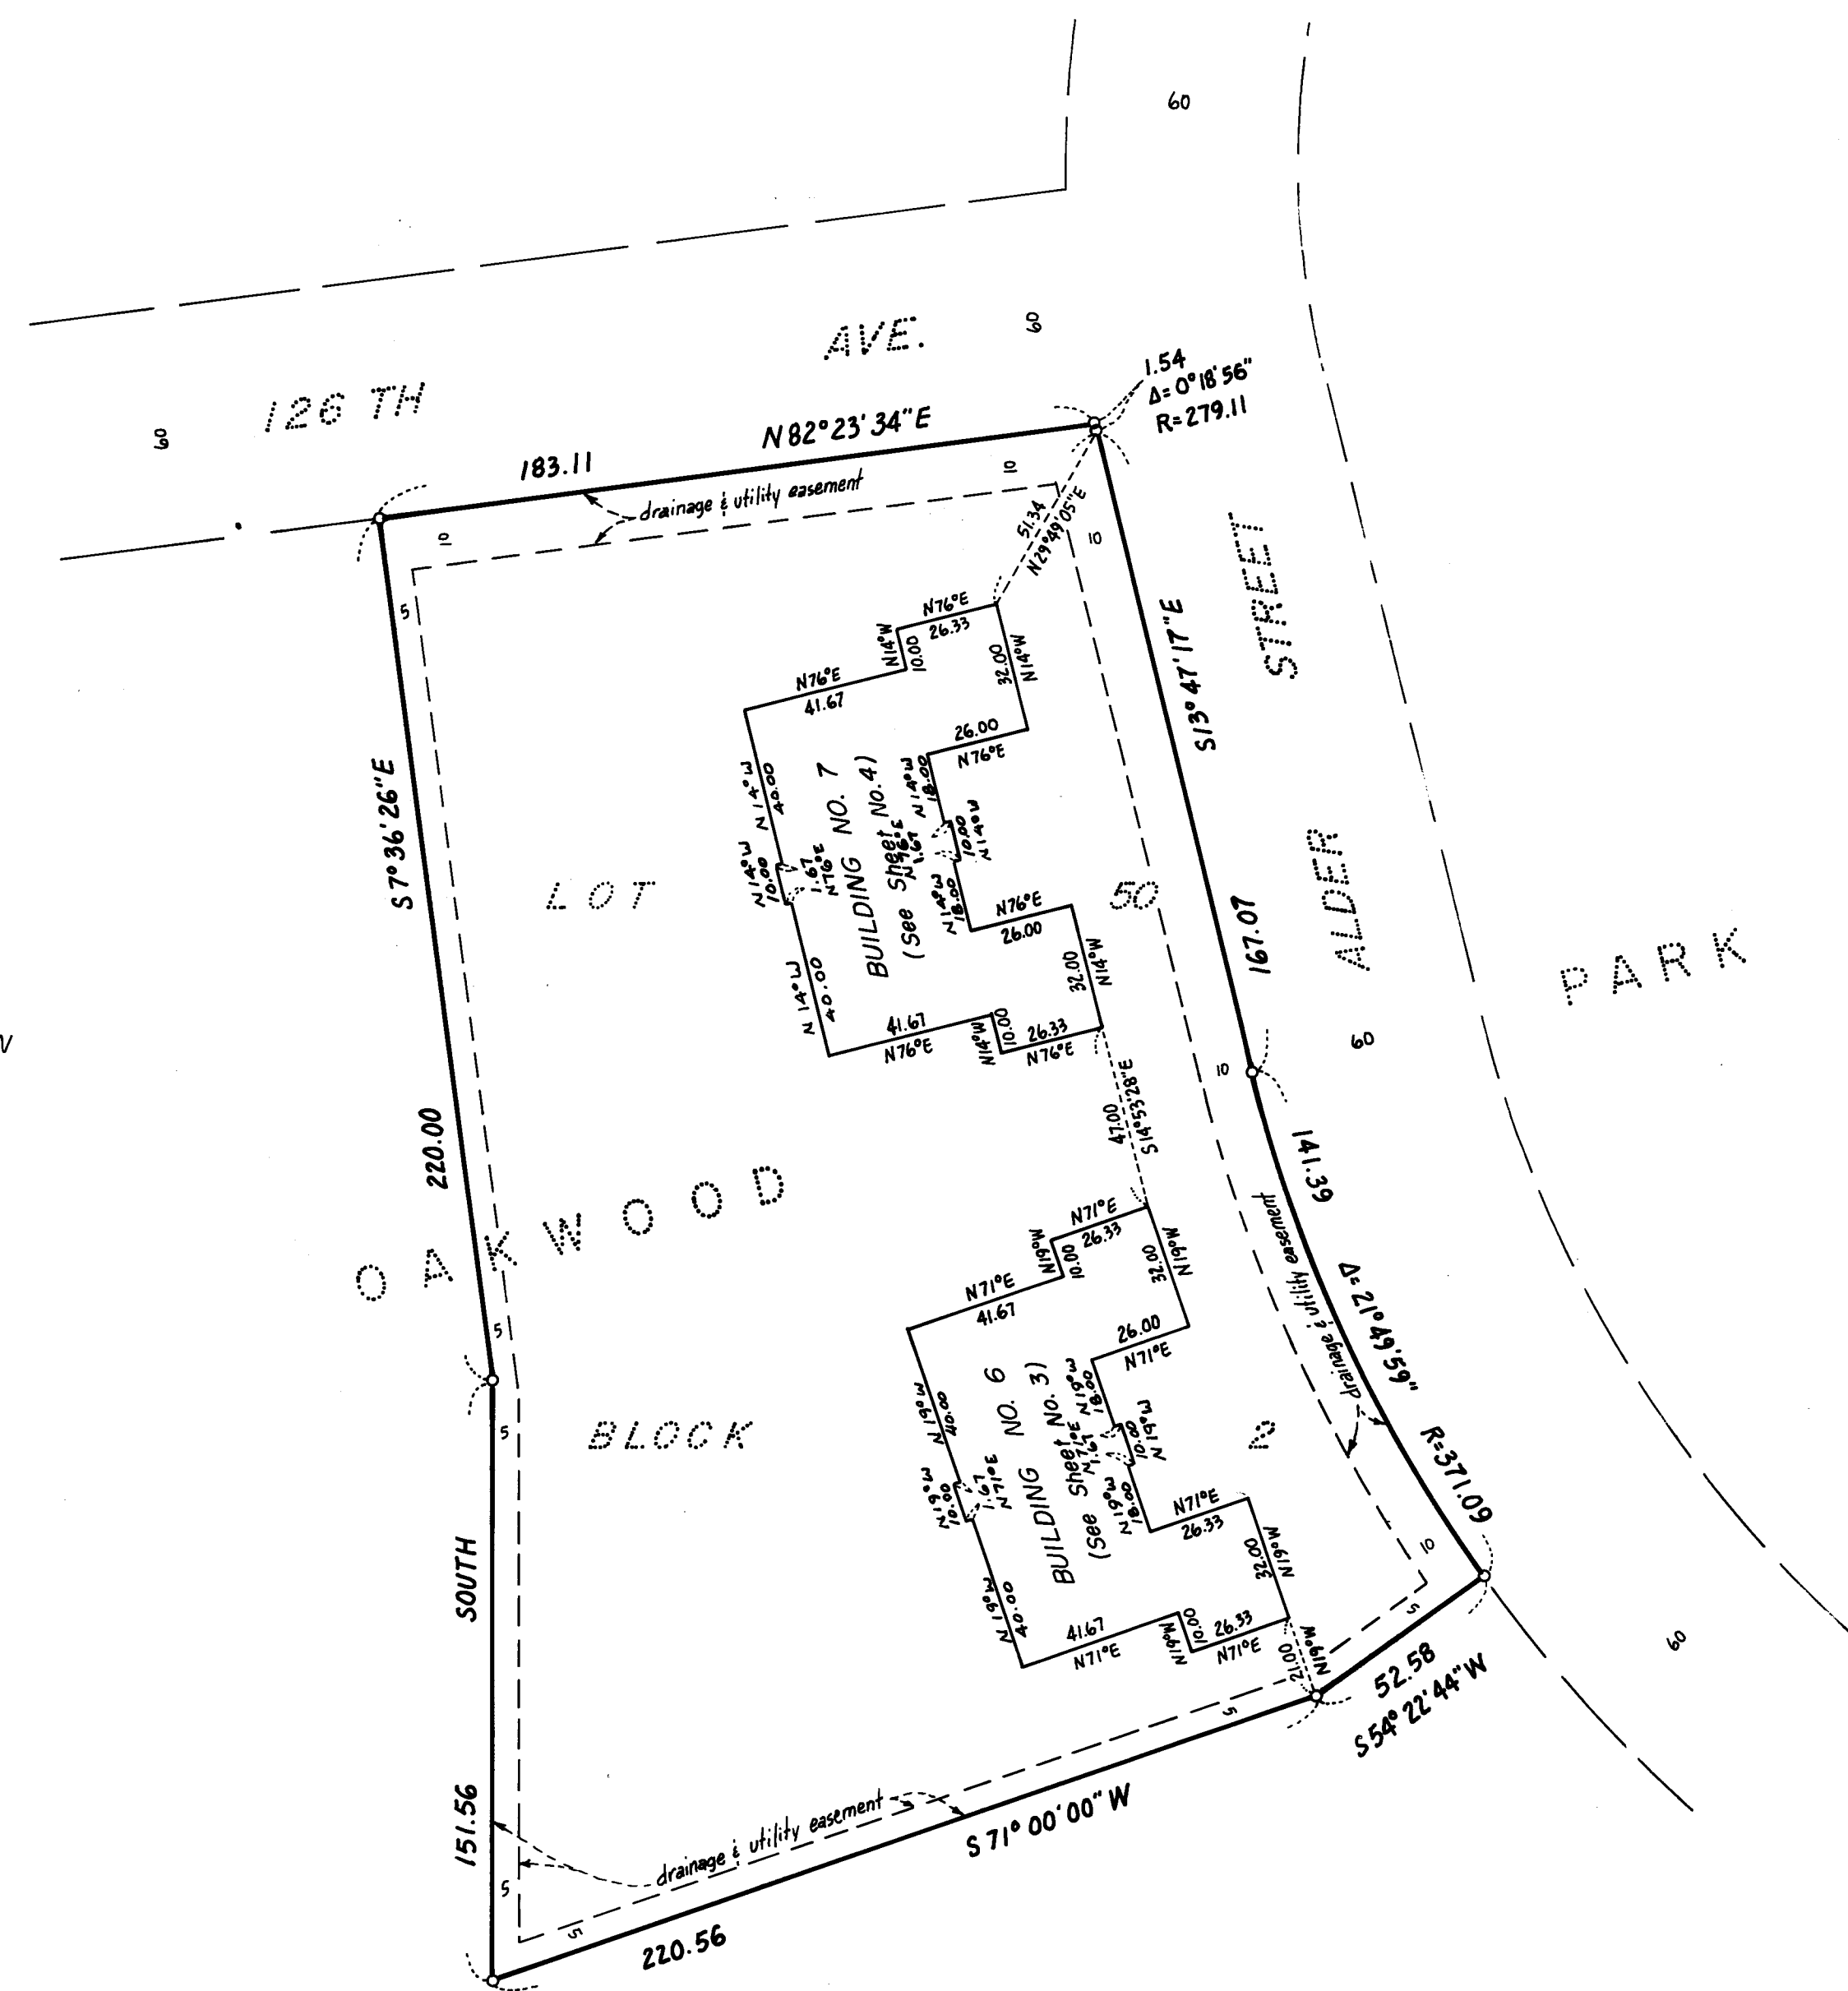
60

60

126 TH AVE.

60

1.54
Δ= 0°18'56"
R=279.11

N82°23'34"E

183.11

drainage & utility easement

10

10

10

51.34
N29°49'05"E

5

N76°E
26.33

N14°W
10.00

N76°E
41.67

32.00
N14°W

26.00
N76°E

N14°W
40.00

N14°W
18.00

10.00
N14°W

1.67
N76°E

N14°W
10.00

N14°W
18.00

BUILDING NO. 7
(See Sheet No. 4)

N76°E
26.00

S7°36'26"E

LOT 50

S13°47'17"E

STREET

ALDER

167.07

PARK

N14°W
40.00

41.67
N76°E

N14°W
10.00

26.33
N76°E

32.00
N14°W

60

10

220.00

47.00
S14°53'28"E

141.39

OAKWOOD

N71°E
26.33

N19°W
10.00

32.00
N19°W

N71°E
41.67

26.00
N71°E

drainage & utility easement

Δ=21°49'59"

5

N19°W
40.00

BUILDING NO. 6
(See Sheet No. 3)

N19°W
18.00

10.00
N19°W

1.67
N71°E

N19°W
10.00

N19°W
18.00

5

BLOCK

2

R=371.09

N71°E
26.33

32.00
N19°W

10

SOUTH

N19°W
40.00

41.67
N71°E

N19°W
10.00

26.33
N71°E

21.00
N19°W

5

5

60

52.58
S54°22'44"W

5

drainage & utility easement

S71°00'00"W

151.56

drainage & utility easement

5

5

220.56

V